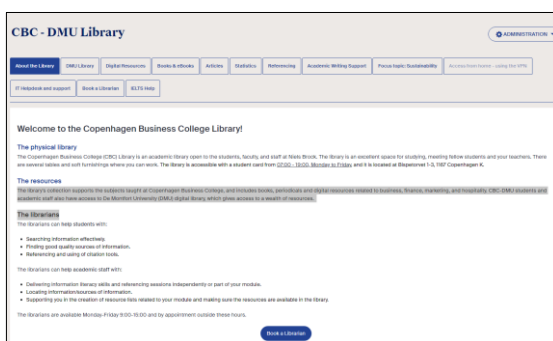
CBC - DMU Library

ADMINISTRATION

About the Library | DMU Library | Digital Resources | Books & eBooks | Articles | Statistics | Referencing | Academic Writing Support | Focus topic: Sustainability | Access from home - using the VPN

IT Helpdesk and support | Book a Librarian | IELTS Help

Welcome to the Copenhagen Business College Library!

The physical library

The Copenhagen Business College (CBC) Library is an academic library open to the students, faculty, and staff at Niels Brock. The library is an excellent space for studying, meeting fellow students and your teachers. There are several tables and soft furnishings where you can work. The library is accessible with a student card from 07:00 - 19:00, Monday to Friday and it is located at Bispetorvet 1-3, 1167 Copenhagen K.

The resources

The library's collection supports the subjects taught at Copenhagen Business College, and includes books, periodicals and digital resources related to business, finance, marketing, and hospitality. CBC-DMU students and academic staff also have access to De Montfort University (DMU) digital library which gives access to a wealth of resources.

The librarians

The librarians can help students with:

- Searching information effectively.
- Finding good quality sources of information.
- Referencing and using of citation tools.

The librarians can help academic staff with:

- Delivering information literacy skills and referencing sessions independently or part of your module.
- Locating information/sources of information.
- Supporting you in the creation of resource lists related to your module and making sure the resources are available in the library.

The librarians are available Monday-Friday 9:00-15:00 and by appointment outside these hours.

Book a Librarian